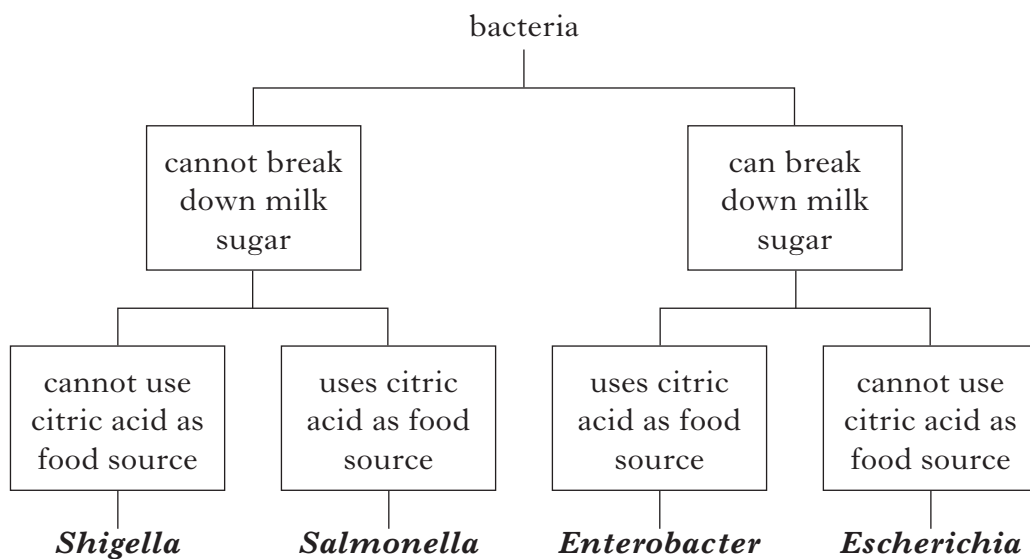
bacteria

cannot break down milk sugar

can break down milk sugar

cannot use citric acid as food source

uses citric acid as food source

uses citric acid as food source

cannot use citric acid as food source

*Shigella*

*Salmonella*

*Enterobacter*

*Escherichia*